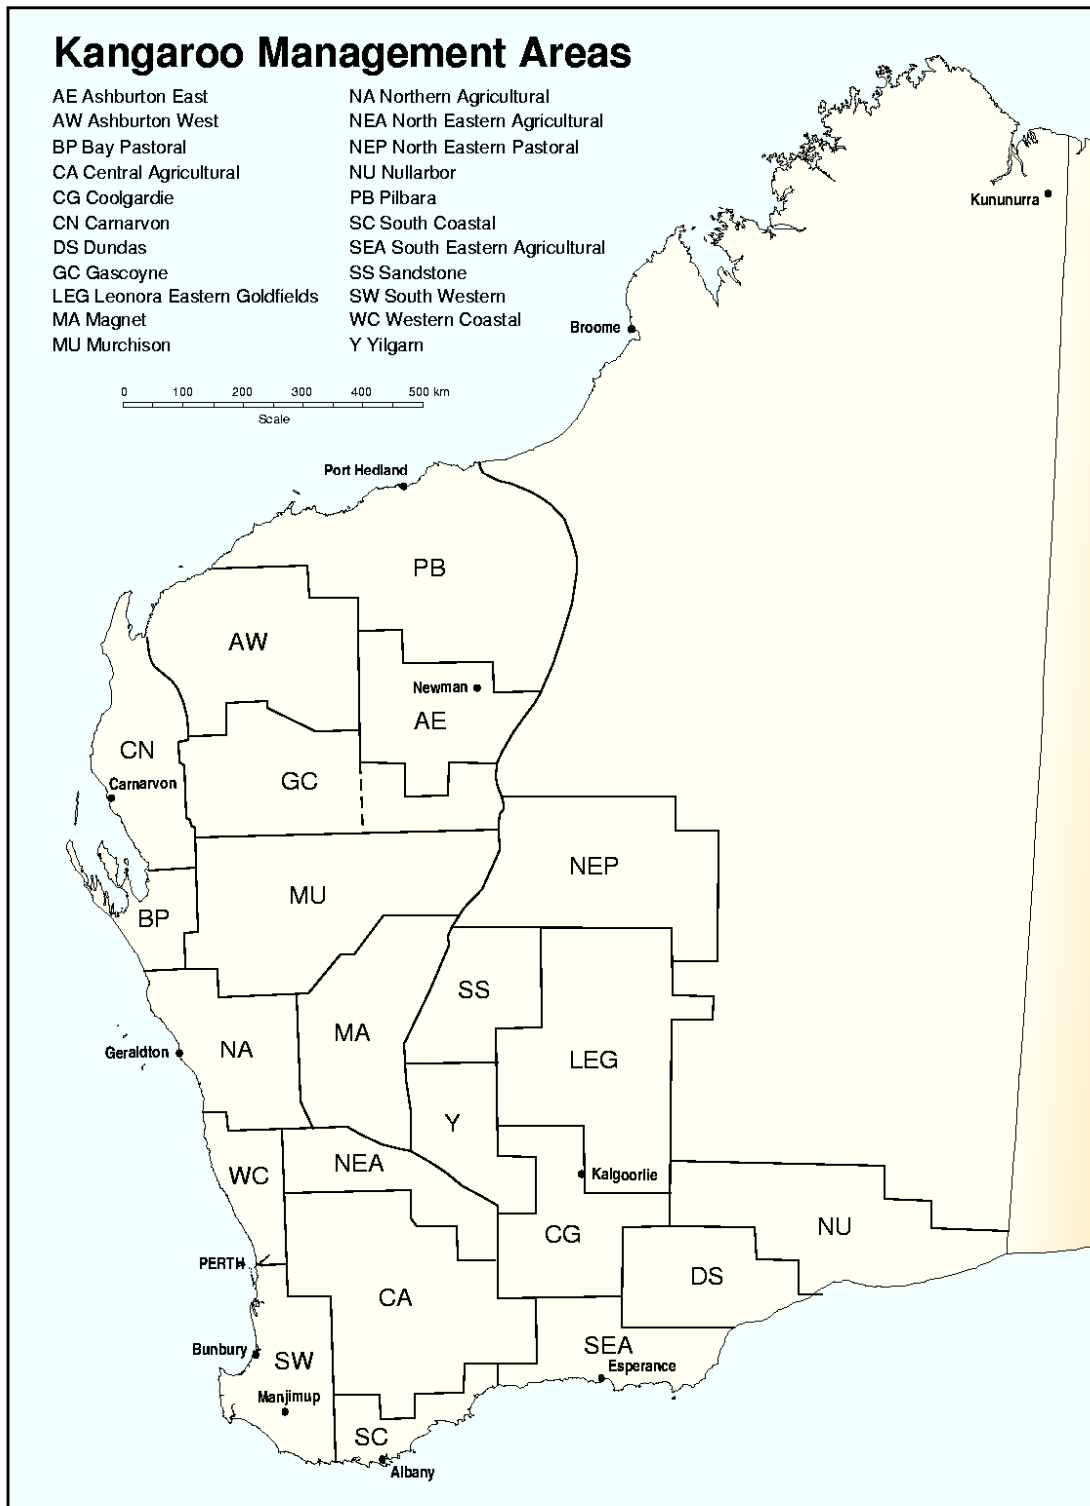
Kangaroo Management Areas

AE Ashburton East
AW Ashburton West
BP Bay Pastoral
CA Central Agricultural
CG Coolgardie
CN Carnarvon
DS Dundas
GC Gascoyne
LEG Leonora Eastern Goldfields
MA Magnet
MU Murchison

NA Northern Agricultural
NEA North Eastern Agricultural
NEP North Eastern Pastoral
NU Nullarbor
PB Pilbara
SC South Coastal
SEA South Eastern Agricultural
SS Sandstone
SW South Western
WC Western Coastal
Y Yilgarn

0 100 200 300 400 500 km
Scale

Kununurra
Broome
Port Hedland
PB
AW
Newman
AE
CN
Carnarvon
GC
NEP
MU
BP
SS
MA
LEG
Geraldton
NA
Y
NEA
WC
Kalgoorlie
CG
NU
PERTH
DS
CA
SEA
Esperance
Bunbury
SW
Manjimup
SC
Albany